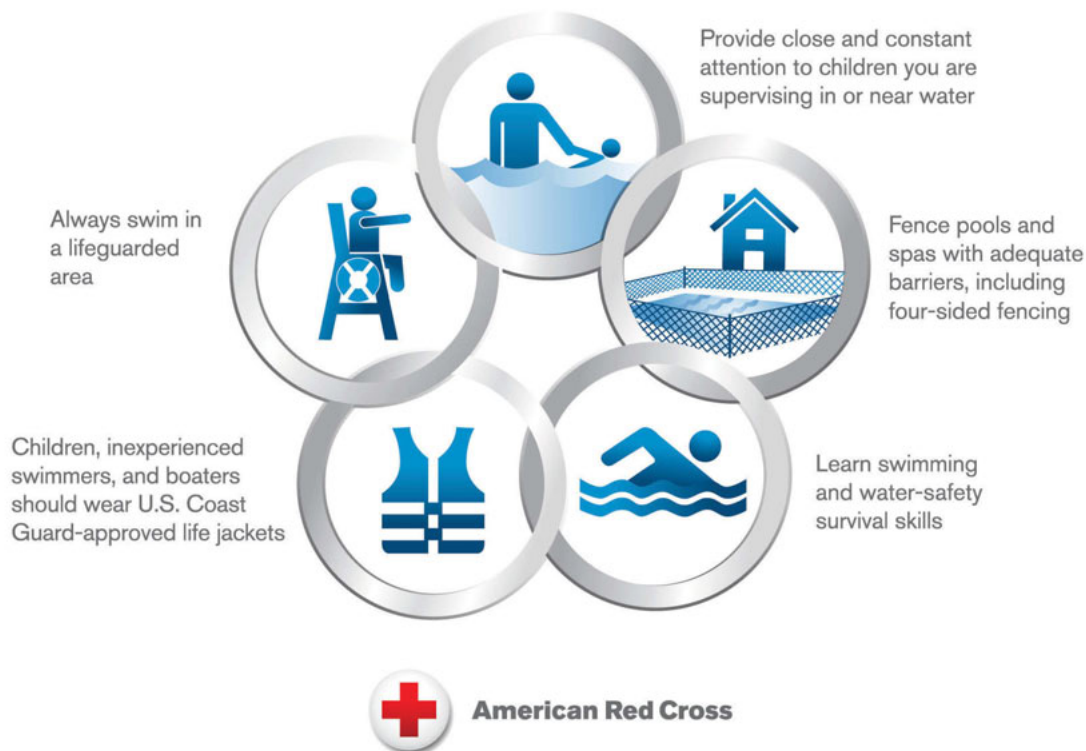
Provide close and constant attention to children you are supervising in or near water

Always swim in a lifeguarded area

Fence pools and spas with adequate barriers, including four-sided fencing

Children, inexperienced swimmers, and boaters should wear U.S. Coast Guard-approved life jackets

Learn swimming and water-safety survival skills

American Red Cross